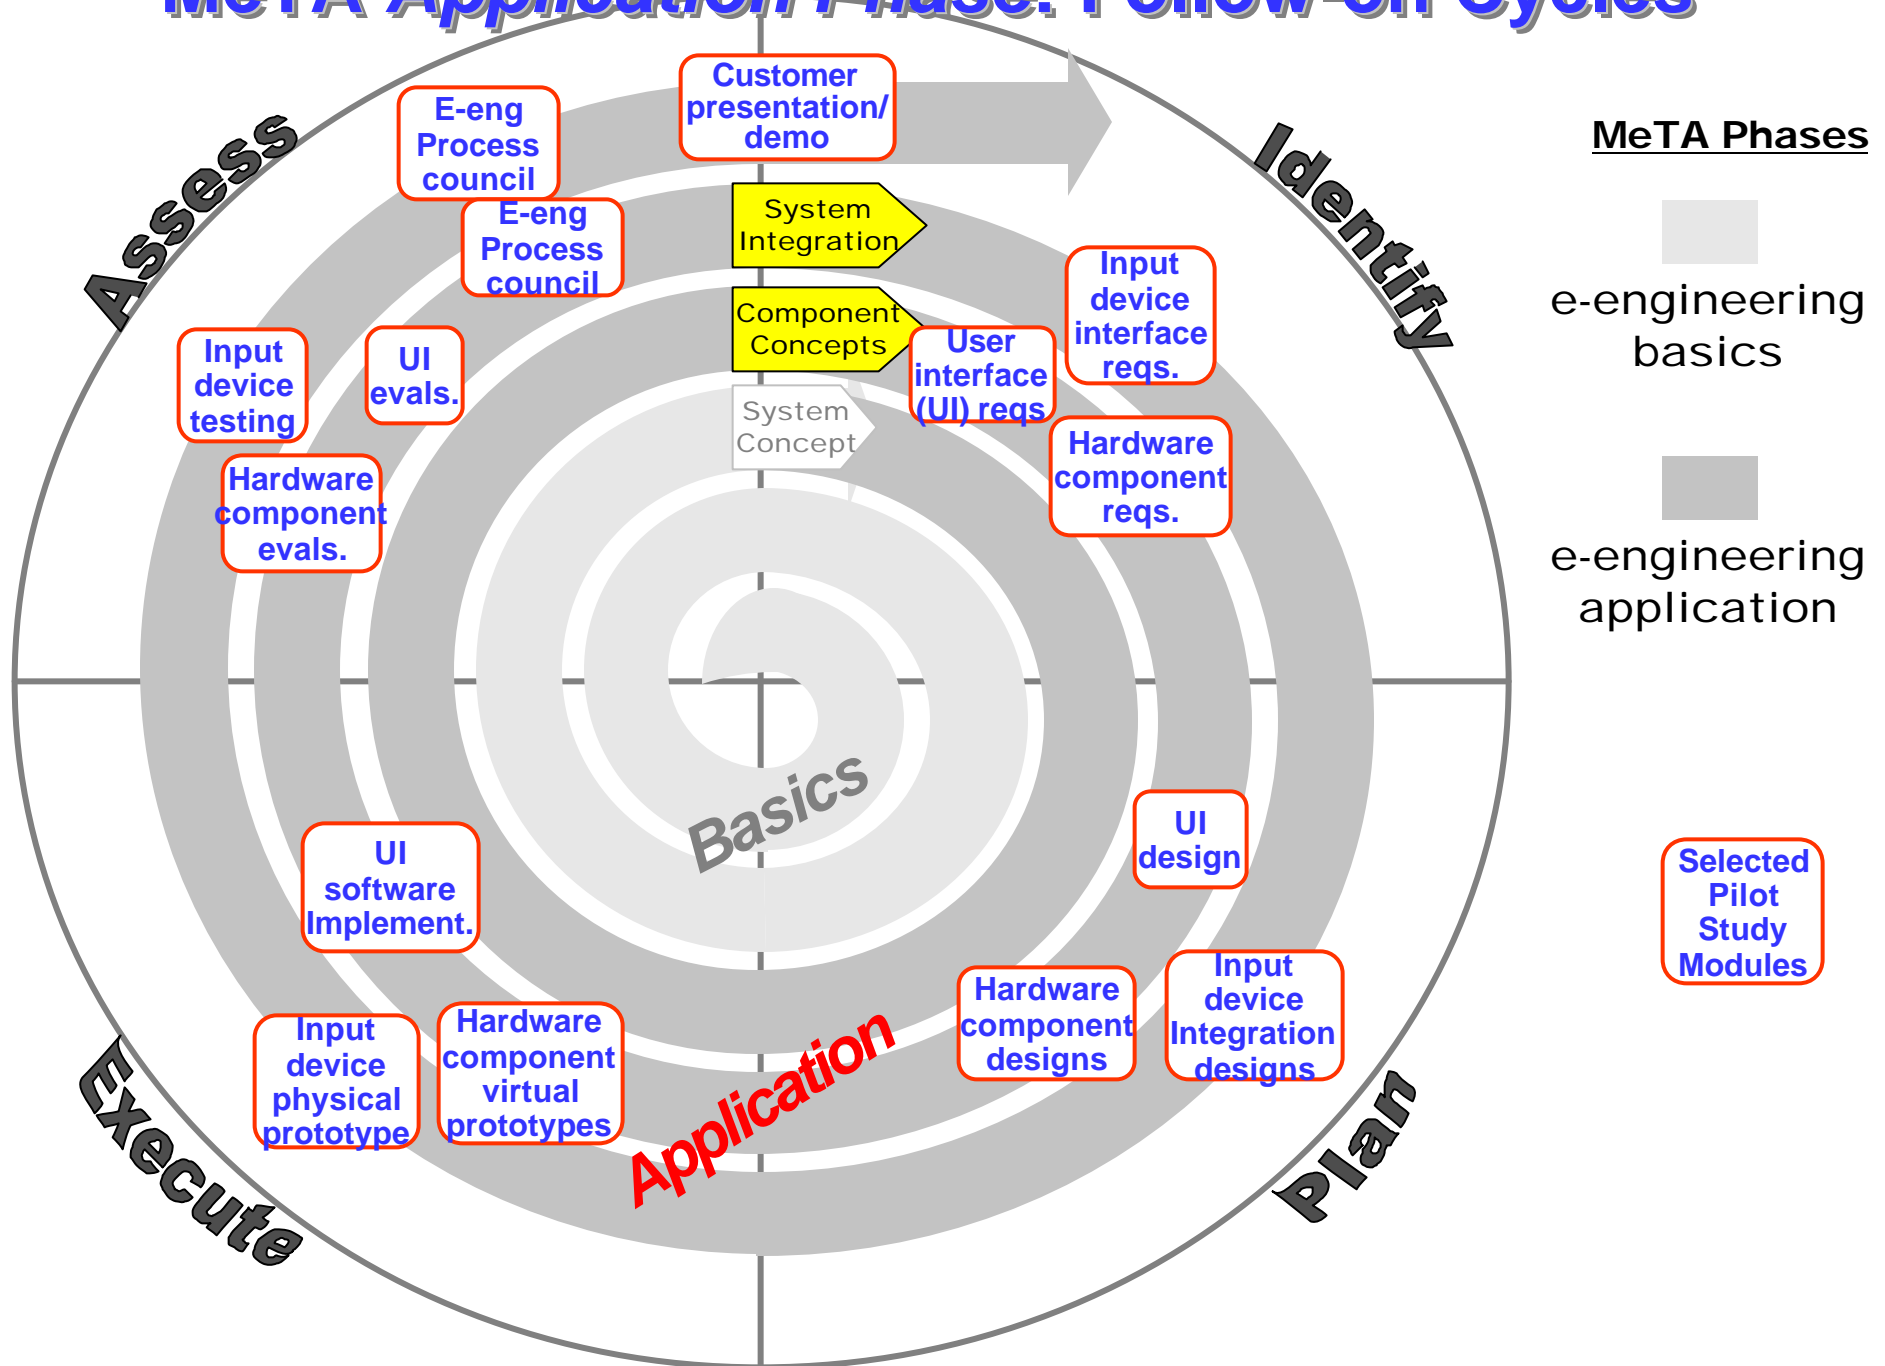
MeTA Application Phase: Follow-on Cycles

Assess

Identify

Execute

Plan

MeTA Phases

e-engineering basics

e-engineering application

Customer presentation/ demo

E-eng Process council

E-eng Process council

System Integration

Component Concepts

System Concept

Input device interface reqs.

User interface (UI) reqs

Hardware component reqs.

Input device testing

UI evals.

Hardware component evals.

Basics

UI design

UI software Implement.

Selected Pilot Study Modules

Input device physical prototype

Hardware component virtual prototypes

Application

Hardware component designs

Input device Integration designs